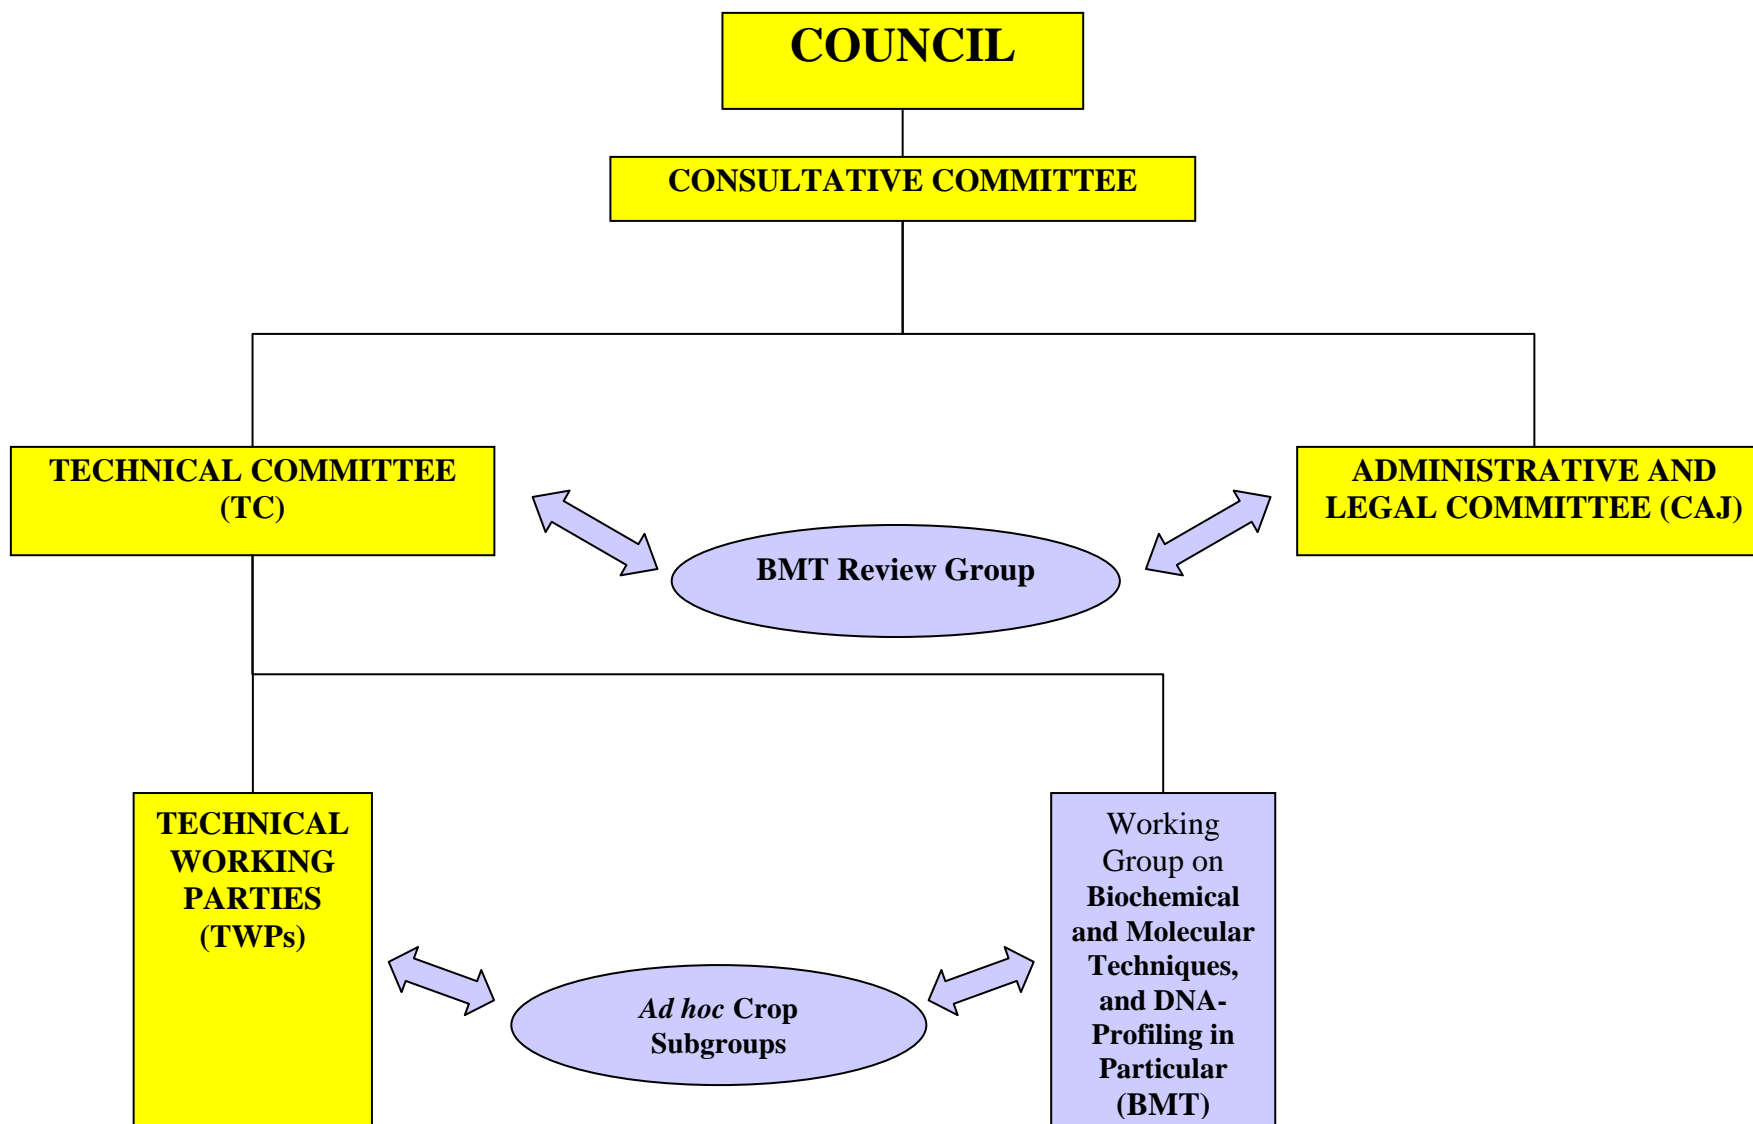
COUNCIL

CONSULTATIVE COMMITTEE

TECHNICAL COMMITTEE (TC)

BMT Review Group

ADMINISTRATIVE AND LEGAL COMMITTEE (CAJ)

TECHNICAL WORKING PARTIES (TWPs)

*Ad hoc* Crop Subgroups

Working Group on Biochemical and Molecular Techniques, and DNA-Profiling in Particular (BMT)